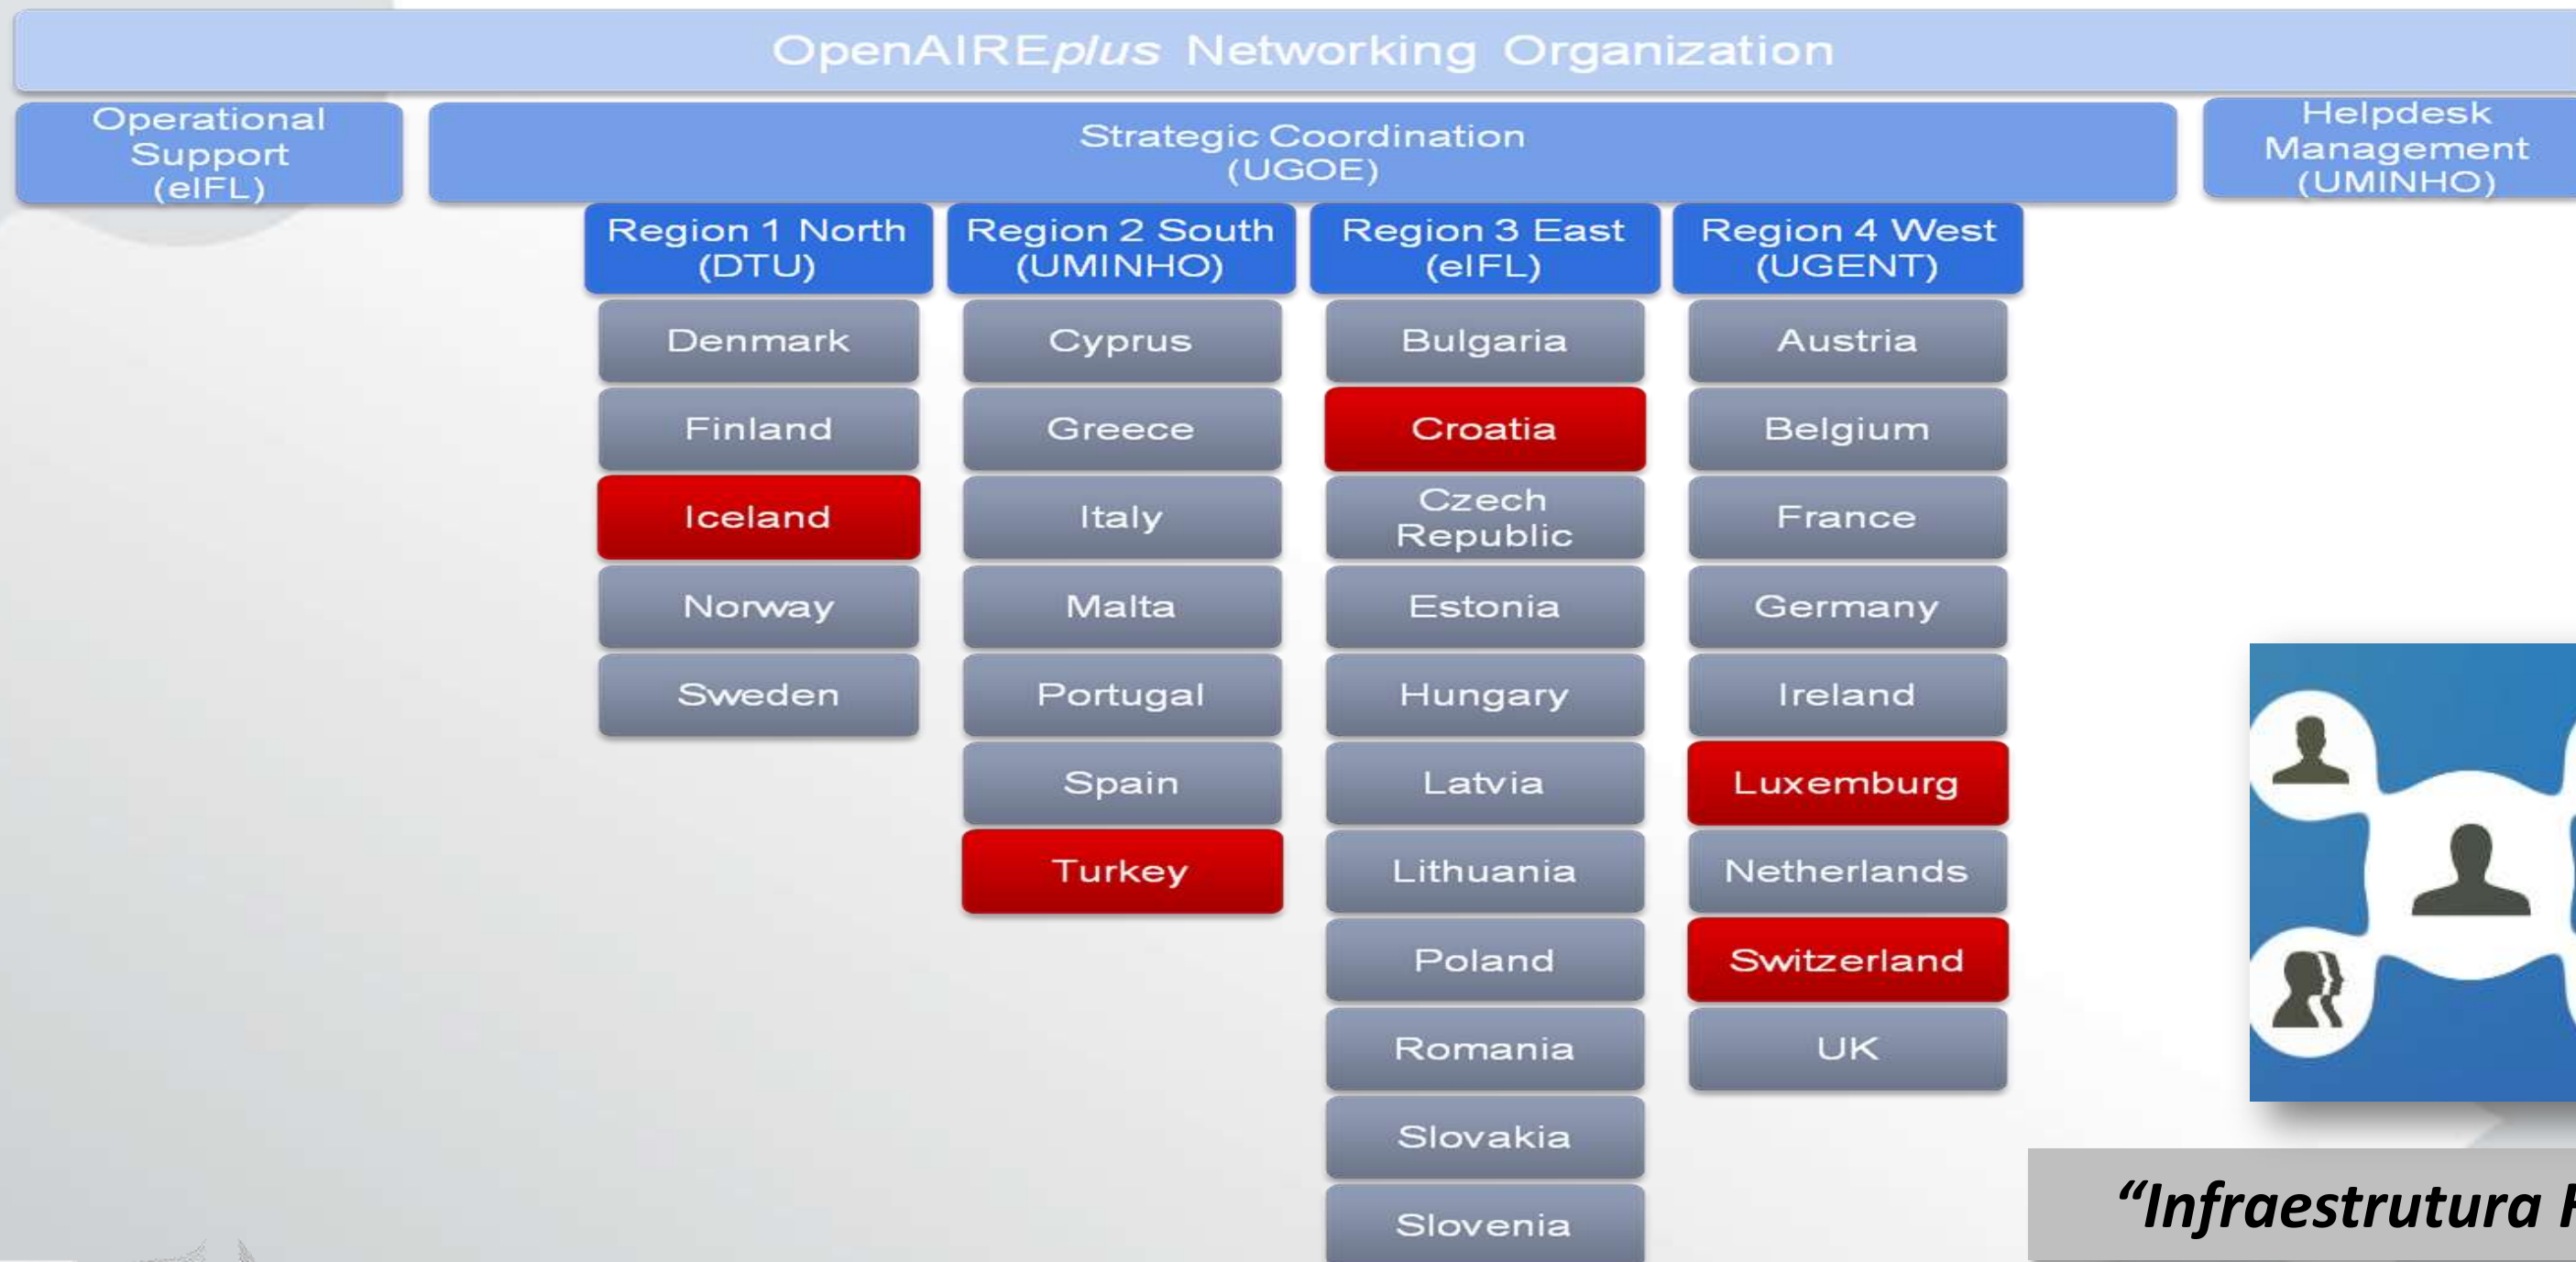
OpenAIREplus Networking Organization

Operational Support (eIFL)

Strategic Coordination (UGOE)

Helpdesk Management (UMINHO)

Region 1 North (DTU)

Denmark

Finland

Iceland

Norway

Sweden

Region 2 South (UMINHO)

Cyprus

Greece

Italy

Malta

Portugal

Spain

Turkey

Region 3 East (eIFL)

Bulgaria

Croatia

Czech Republic

Estonia

Hungary

Latvia

Lithuania

Poland

Romania

Slovakia

Slovenia

Region 4 West (UGENT)

Austria

Belgium

France

Germany

Ireland

Luxemburg

Netherlands

Switzerland

UK

“Infraestrutura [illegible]